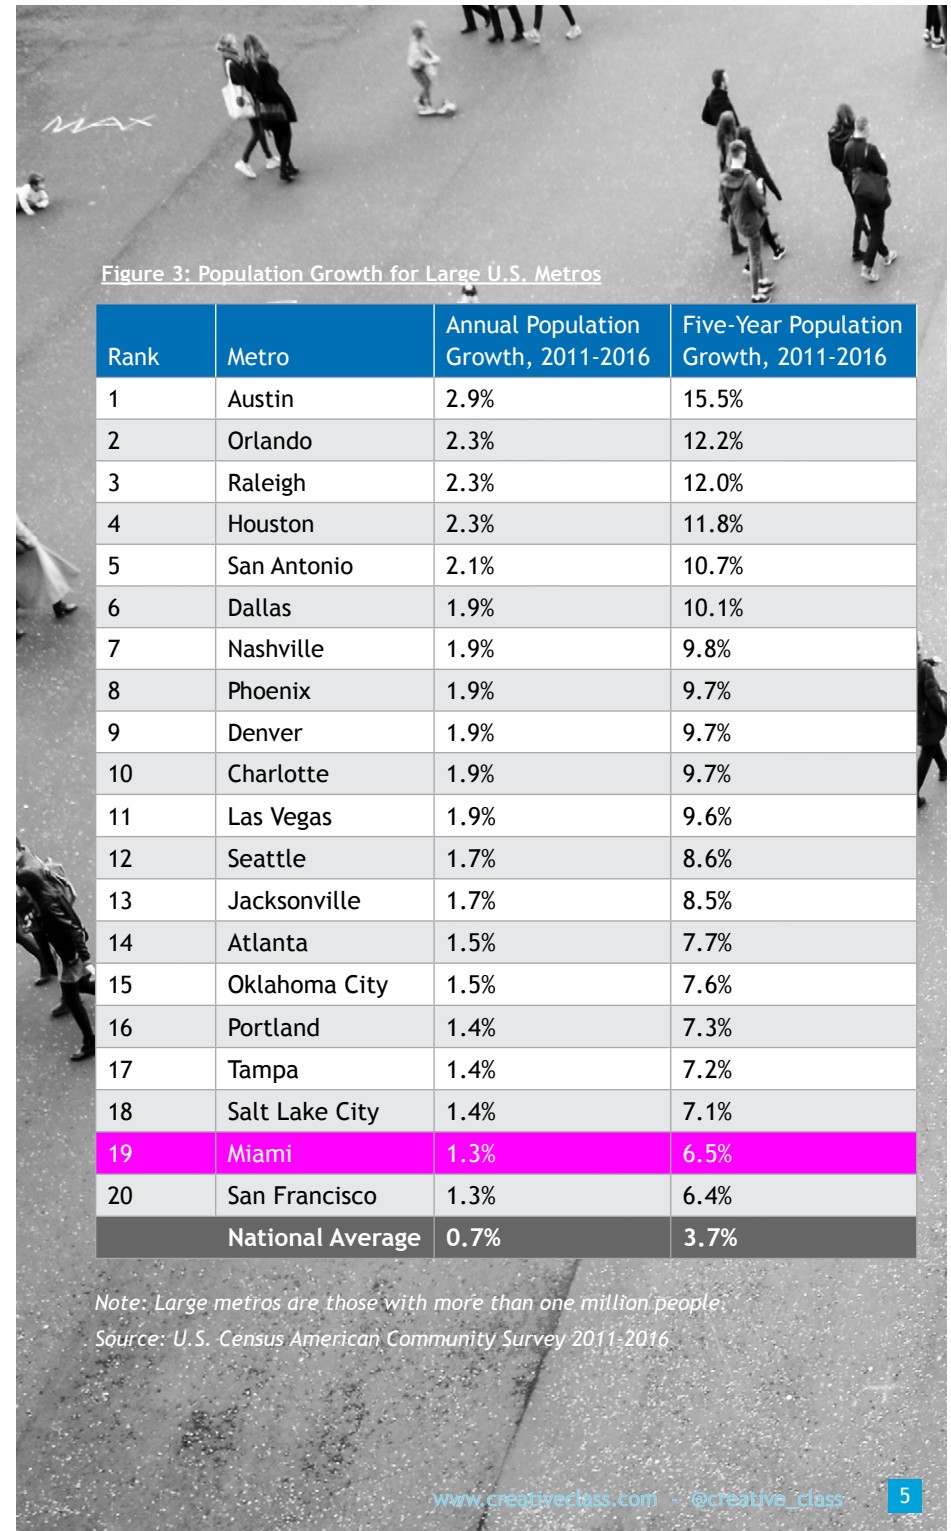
MAX

Figure 3: Population Growth for Large U.S. Metros

| Rank | Metro | Annual Population Growth, 2011-2016 | Five-Year Population Growth, 2011-2016 |
|---|---|---|---|
| 1 | Austin | 2.9% | 15.5% |
| 2 | Orlando | 2.3% | 12.2% |
| 3 | Raleigh | 2.3% | 12.0% |
| 4 | Houston | 2.3% | 11.8% |
| 5 | San Antonio | 2.1% | 10.7% |
| 6 | Dallas | 1.9% | 10.1% |
| 7 | Nashville | 1.9% | 9.8% |
| 8 | Phoenix | 1.9% | 9.7% |
| 9 | Denver | 1.9% | 9.7% |
| 10 | Charlotte | 1.9% | 9.7% |
| 11 | Las Vegas | 1.9% | 9.6% |
| 12 | Seattle | 1.7% | 8.6% |
| 13 | Jacksonville | 1.7% | 8.5% |
| 14 | Atlanta | 1.5% | 7.7% |
| 15 | Oklahoma City | 1.5% | 7.6% |
| 16 | Portland | 1.4% | 7.3% |
| 17 | Tampa | 1.4% | 7.2% |
| 18 | Salt Lake City | 1.4% | 7.1% |
| 19 | Miami | 1.3% | 6.5% |
| 20 | San Francisco | 1.3% | 6.4% |
| | National Average | 0.7% | 3.7% |

Note: Large metros are those with more than one million people.
Source: U.S. Census American Community Survey 2011-2016

www.creativeclass.com @creative_class 5